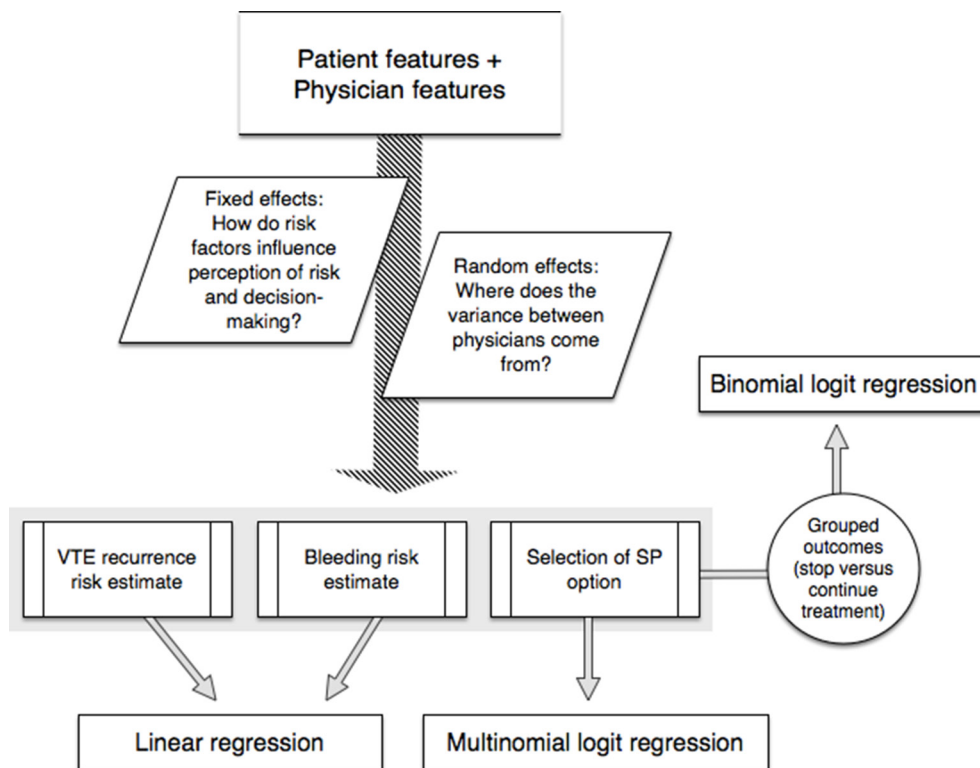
Patient features + Physician features

Fixed effects: How do risk factors influence perception of risk and decision-making?

Random effects: Where does the variance between physicians come from?

Binomial logit regression

VTE recurrence risk estimate

Bleeding risk estimate

Selection of SP option

Grouped outcomes (stop versus continue treatment)

Linear regression

Multinomial logit regression